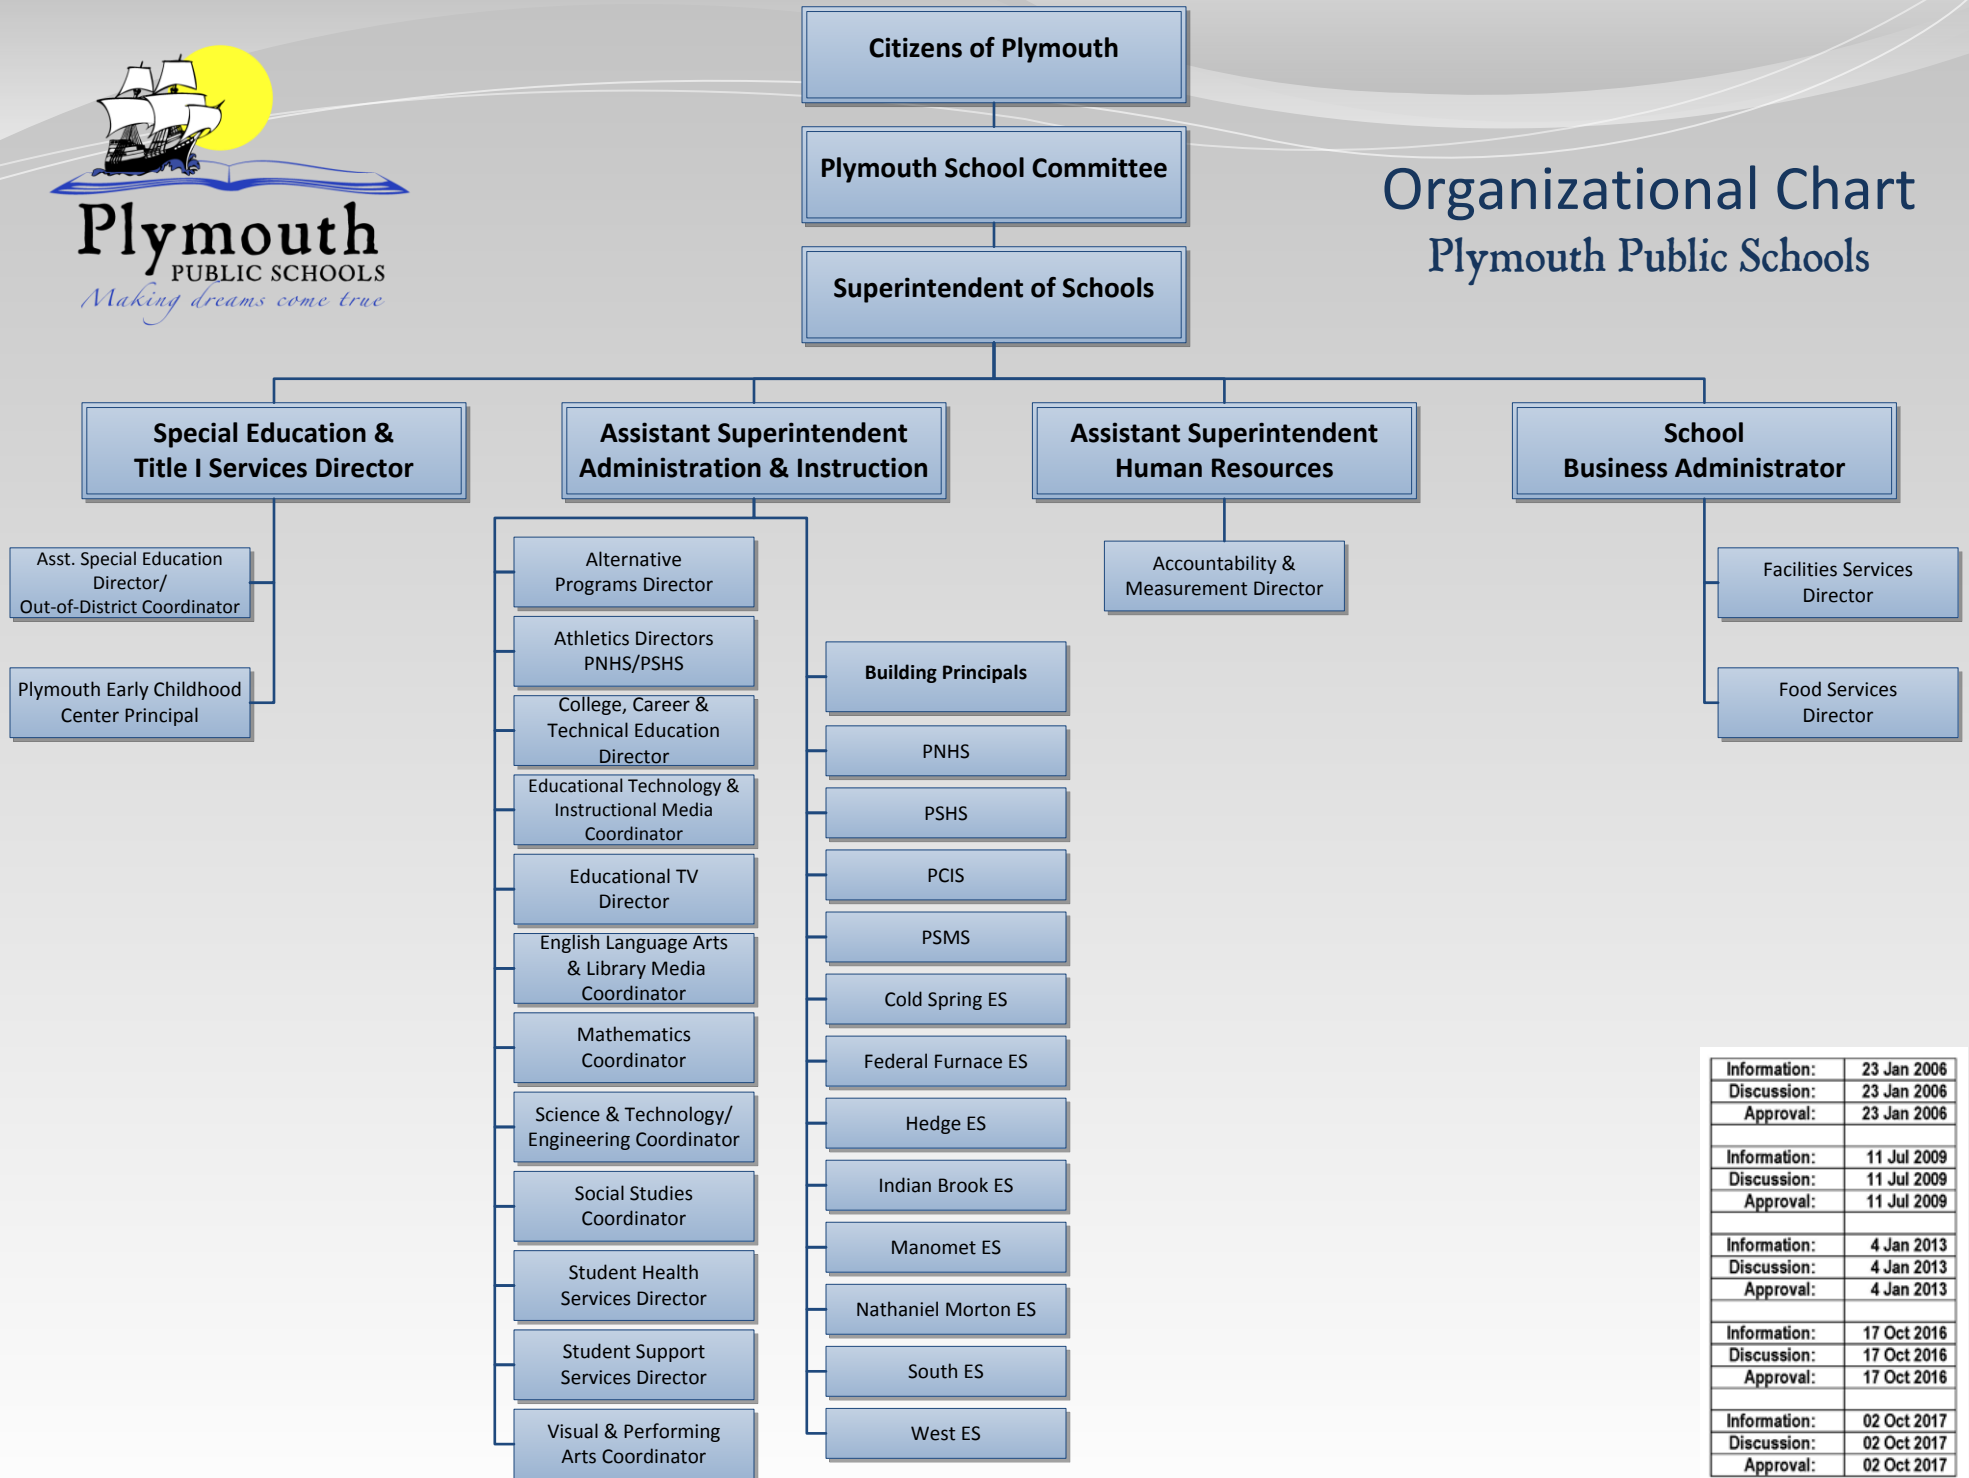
Plymouth
PUBLIC SCHOOLS
Making dreams come true

Citizens of Plymouth

Plymouth School Committee

Superintendent of Schools

Organizational Chart
Plymouth Public Schools

Special Education & Title I Services Director

Asst. Special Education Director/ Out-of-District Coordinator

Plymouth Early Childhood Center Principal

Assistant Superintendent Administration & Instruction

Alternative Programs Director

Athletics Directors PNHS/PSHS

College, Career & Technical Education Director

Educational Technology & Instructional Media Coordinator

Educational TV Director

English Language Arts & Library Media Coordinator

Mathematics Coordinator

Science & Technology/ Engineering Coordinator

Social Studies Coordinator

Student Health Services Director

Student Support Services Director

Visual & Performing Arts Coordinator

Building Principals

PNHS

PSHS

PCIS

PSMS

Cold Spring ES

Federal Furnace ES

Hedge ES

Indian Brook ES

Manomet ES

Nathaniel Morton ES

South ES

West ES

Assistant Superintendent Human Resources

Accountability & Measurement Director

School Business Administrator

Facilities Services Director

Food Services Director

| | |
|---|---|
| Information: | 23 Jan 2006 |
| Discussion: | 23 Jan 2006 |
| Approval: | 23 Jan 2006 |
| | |
| Information: | 11 Jul 2009 |
| Discussion: | 11 Jul 2009 |
| Approval: | 11 Jul 2009 |
| | |
| Information: | 4 Jan 2013 |
| Discussion: | 4 Jan 2013 |
| Approval: | 4 Jan 2013 |
| | |
| Information: | 17 Oct 2016 |
| Discussion: | 17 Oct 2016 |
| Approval: | 17 Oct 2016 |
| | |
| Information: | 02 Oct 2017 |
| Discussion: | 02 Oct 2017 |
| Approval: | 02 Oct 2017 |